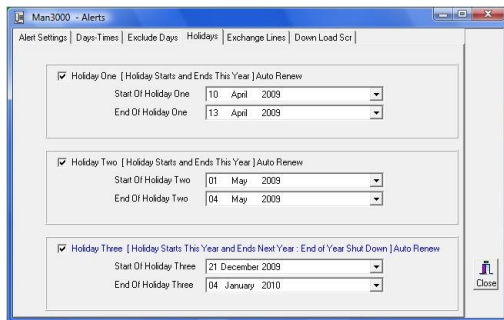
Man3000 - Alerts

Alert Settings | Days-Times | Exclude Days | Holidays | Exchange Lines | Down Load Scr

☑ Holiday One [ Holiday Starts and Ends This Year ] Auto Renew
Start Of Holiday One 10 April 2009
End Of Holiday One 13 April 2009

☑ Holiday Two [ Holiday Starts and Ends This Year ] Auto Renew
Start Of Holiday Two 01 May 2009
End Of Holiday Two 04 May 2009

☑ Holiday Three [ Holiday Starts This Year and Ends Next Year : End of Year Shut Down ] Auto Renew
Start Of Holiday Three 21 December 2009
End Of Holiday Three 04 January 2010

Close